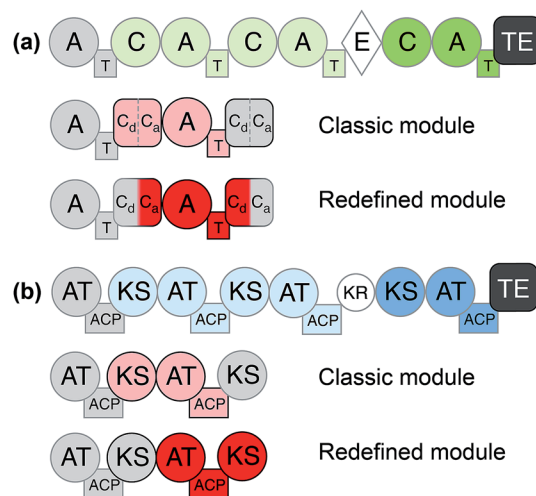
(a) A T C A T C A T E C A T TE

A T $C_d$ $C_a$ A T $C_d$ $C_a$ Classic module

A T $C_d$ $C_a$ A T $C_d$ $C_a$ Redefined module

(b) AT ACP KS AT ACP KS AT ACP KR KS AT ACP TE

AT ACP KS AT ACP KS Classic module

AT ACP KS AT ACP KS Redefined module